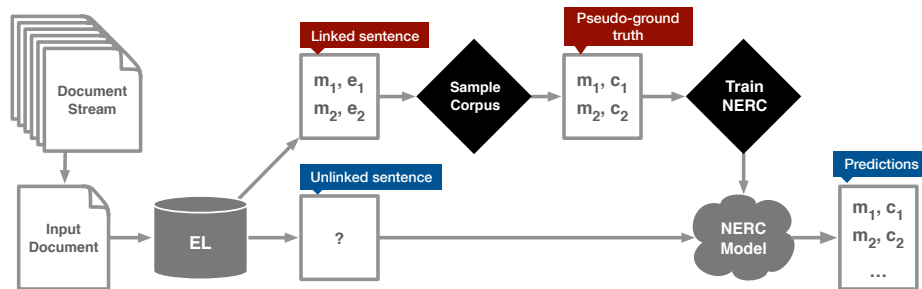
Document Stream

Linked sentence

$m_1, e_1$
$m_2, e_2$

Sample Corpus

Pseudo-ground truth

$m_1, c_1$
$m_2, c_2$

Train NERC

Input Document

EL

Unlinked sentence

?

NERC Model

Predictions

$m_1, c_1$
$m_2, c_2$
...